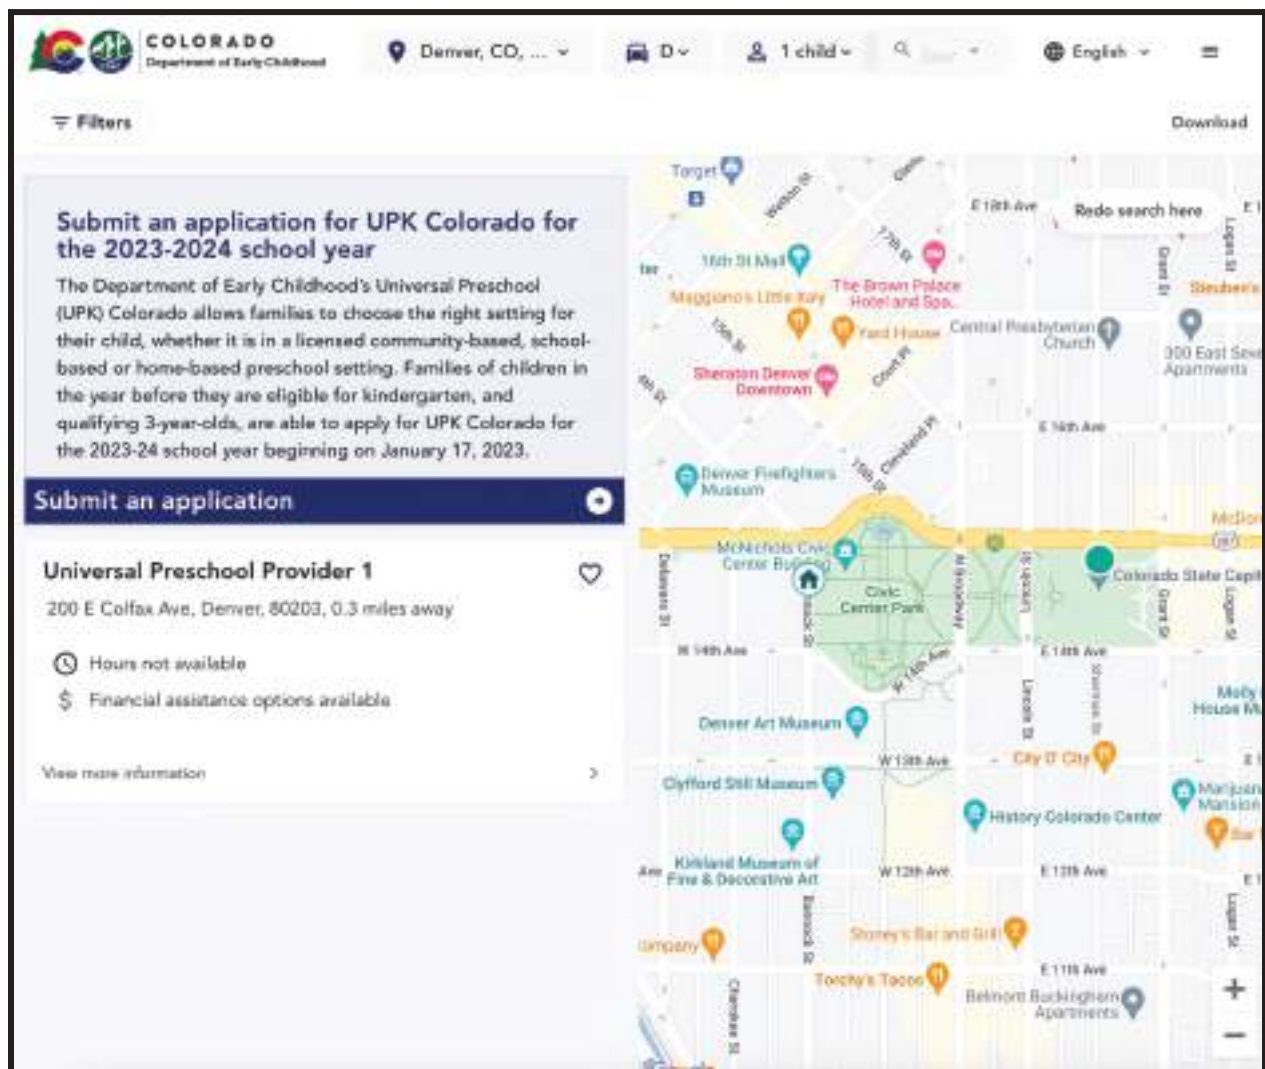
COLORADO
Department of Early Childhood

Denver, CO, ...

D

1 child

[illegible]

English

Filters

Download

Submit an application for UPK Colorado for the 2023-2024 school year

The Department of Early Childhood's Universal Preschool (UPK) Colorado allows families to choose the right setting for their child, whether it is in a licensed community-based, school-based or home-based preschool setting. Families of children in the year before they are eligible for kindergarten, and qualifying 3-year-olds, are able to apply for UPK Colorado for the 2023-24 school year beginning on January 17, 2023.

Submit an application

Universal Preschool Provider 1

200 E Colfax Ave, Denver, 80203, 0.3 miles away

Hours not available

Financial assistance options available

View more information

Target

Welton St

E 18th Ave

Redo search here

16th St Mall

17th St

The Brown Palace Hotel and Spa

Maggiano's Little Italy

15th St

Yard House

Central Presbyterian Church

300 East Seventh Apartments

Sheraton Denver Downtown

Court Pl

Grant St

Logan St

Steuben's

E 16th Ave

Denver Firefighters Museum

15th St

Cleveland Pl

McNichols Civic Center Building

Civic Center Park

Colorado State Capitol

Delaware St

Bannock St

Broadway

Lincoln St

Sherman St

Grant St

Logan St

W 14th Ave

E 14th Ave

W 14th Ave

Denver Art Museum

Molly Brown House Museum

W 13th Ave

City O' City

Clyfford Still Museum

History Colorado Center

Marijuana Mansion

Kirkland Museum of Fine & Decorative Art

W 12th Ave

E 12th Ave

Bannock St

Shorey's Bar and Grill

Company

Torchy's Tacos

E 11th Ave

Belmont Buckingham Apartments

Cherokee St

Logan St

+

−